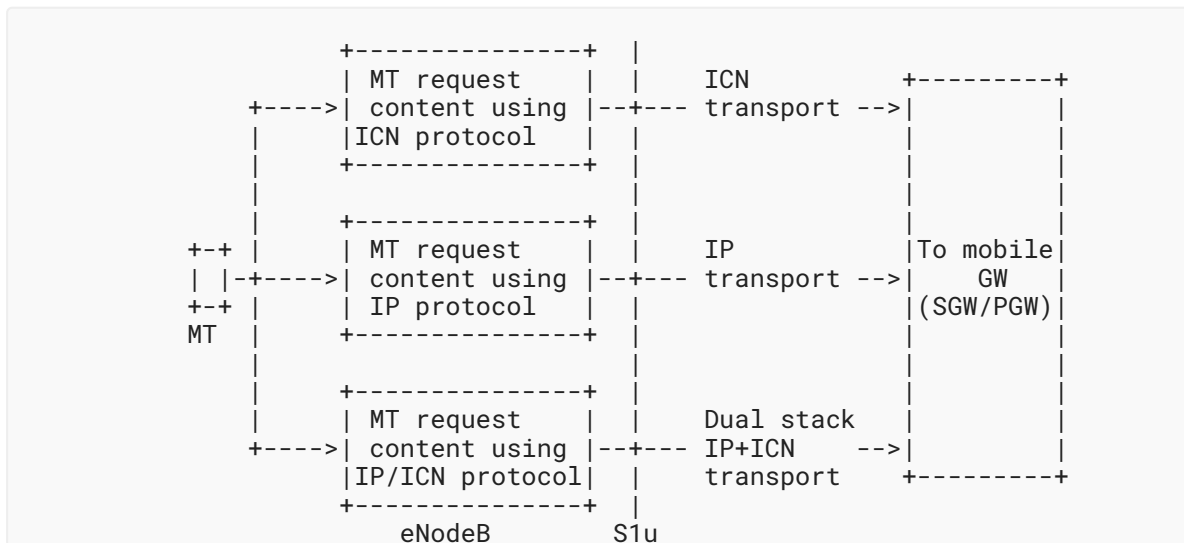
MT request content using ICN protocol

ICN transport -->

MT request content using IP protocol

IP transport -->

To mobile GW (SGW/PGW)

MT

MT request content using IP/ICN protocol

Dual stack IP+ICN transport -->

eNodeB

S1u